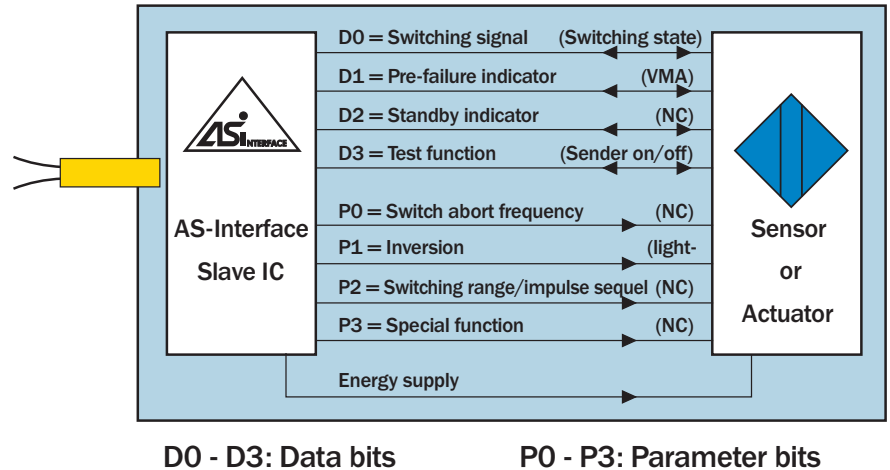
ASi INTERFACE

AS-Interface Slave IC

D0 = Switching signal (Switching state)

D1 = Pre-failure indicator (VMA)

D2 = Standby indicator (NC)

D3 = Test function (Sender on/off)

P0 = Switch abort frequency (NC)

P1 = Inversion (light-

P2 = Switching range/impulse sequel (NC)

P3 = Special function (NC)

Energy supply

Sensor or Actuator

D0 - D3: Data bits

P0 - P3: Parameter bits